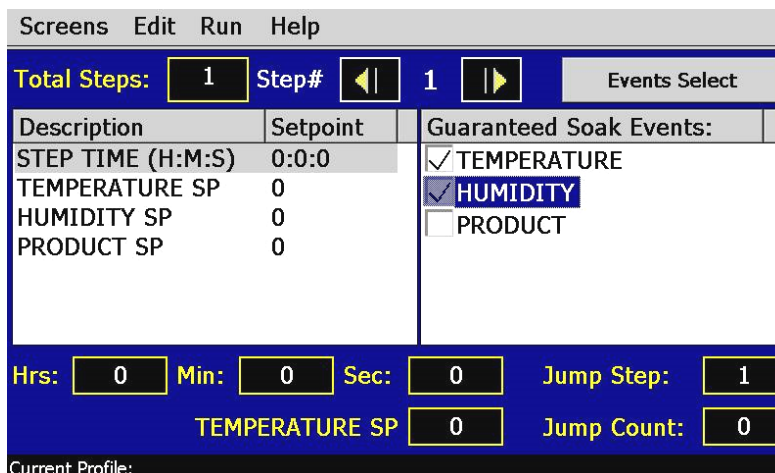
Screens Edit Run Help

Total Steps: 1 Step# 1 Events Select

| Description | Setpoint |
|---|---|
| STEP TIME (H:M:S) | 0:0:0 |
| TEMPERATURE SP | 0 |
| HUMIDITY SP | 0 |
| PRODUCT SP | 0 |

Guaranteed Soak Events:
TEMPERATURE
HUMIDITY
PRODUCT

Hrs: 0 Min: 0 Sec: 0 Jump Step: 1

TEMPERATURE SP 0 Jump Count: 0

Current Profile: